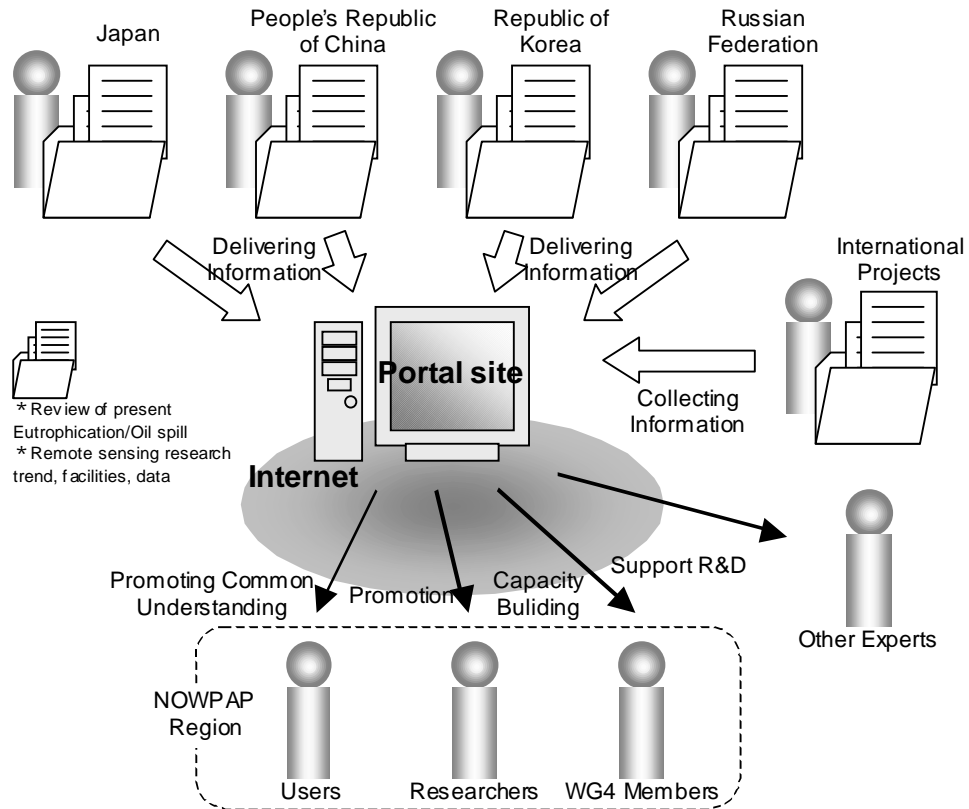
Japan

People's Republic of China

Republic of Korea

Russian Federation

Delivering Information

Delivering Information

International Projects

Portal site

Collecting Information

＊Review of present Eutrophication/Oil spill
＊Remote sensing research trend, facilities, data

Internet

Support R&D

Promoting Common Understanding

Promotion

Capacity Buliding

Other Experts

NOWPAP Region

Users

Researchers

WG4 Members